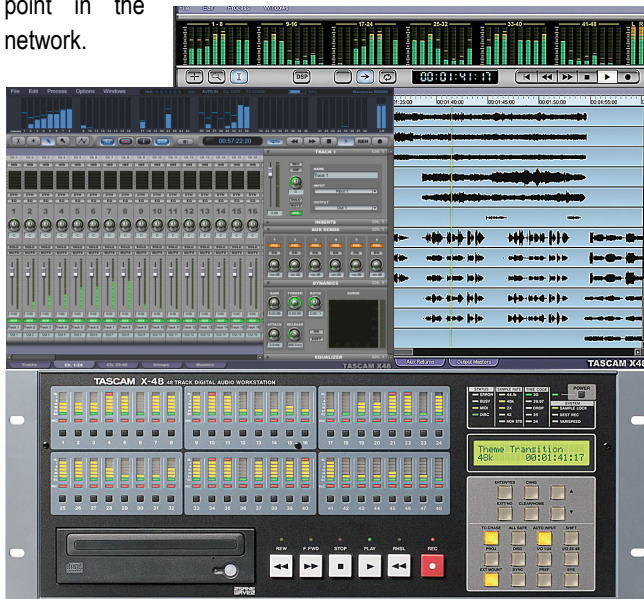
point in the network.

1 - 8
9-16
17-24
25-32
33-40
41-48
DSP
00:01:41:17

File Edit Process Options Windows
00:57:22:20
TRACK 1
INSERTS
AUX SENDS
DYNAMICS
EQUALIZER
1 2 3 4 5 6 7 8 9 10 11 12 13 14 15 16
Ch. 1-24
Ch. 25-48
Groups
Masters
TASCAM X48
Aux Returns
Output Meters
TASCAM X48

TASCAM X-48 48 TRACK DIGITAL AUDIO WORKSTATION
1 2 3 4 5 6 7 8 9 10 11 12 13 14 15 16 17 18 19 20 21 22 23 24
25 26 27 28 29 30 31 32 33 34 35 36 37 38 39 40 41 42 43 44 45 46 47 48
STATUS
ERROR
BUSY
MIDI
DISC
SAMPLE RATE
44.1k
48k
2X
4X
NON STD
TIME CODE
30
29.97
DROP
25
24
POWER
SYSTEM
SAMPLE LOCK
DIGIT REC
VARISPEED
Theme Transition
48k 00:01:41:17
ENTER/YES
CHNG
EXIT/NO
CLEAR/HOME
TC CHASE
ALL SAFE
AUTO INPUT
SHIFT
PROJ
DISC
I/O 1-24
I/O 25-48
EXT MOUNT
SYNC
PREF
SYS
REW
F FWD
STOP
PLAY
RHSL
REC